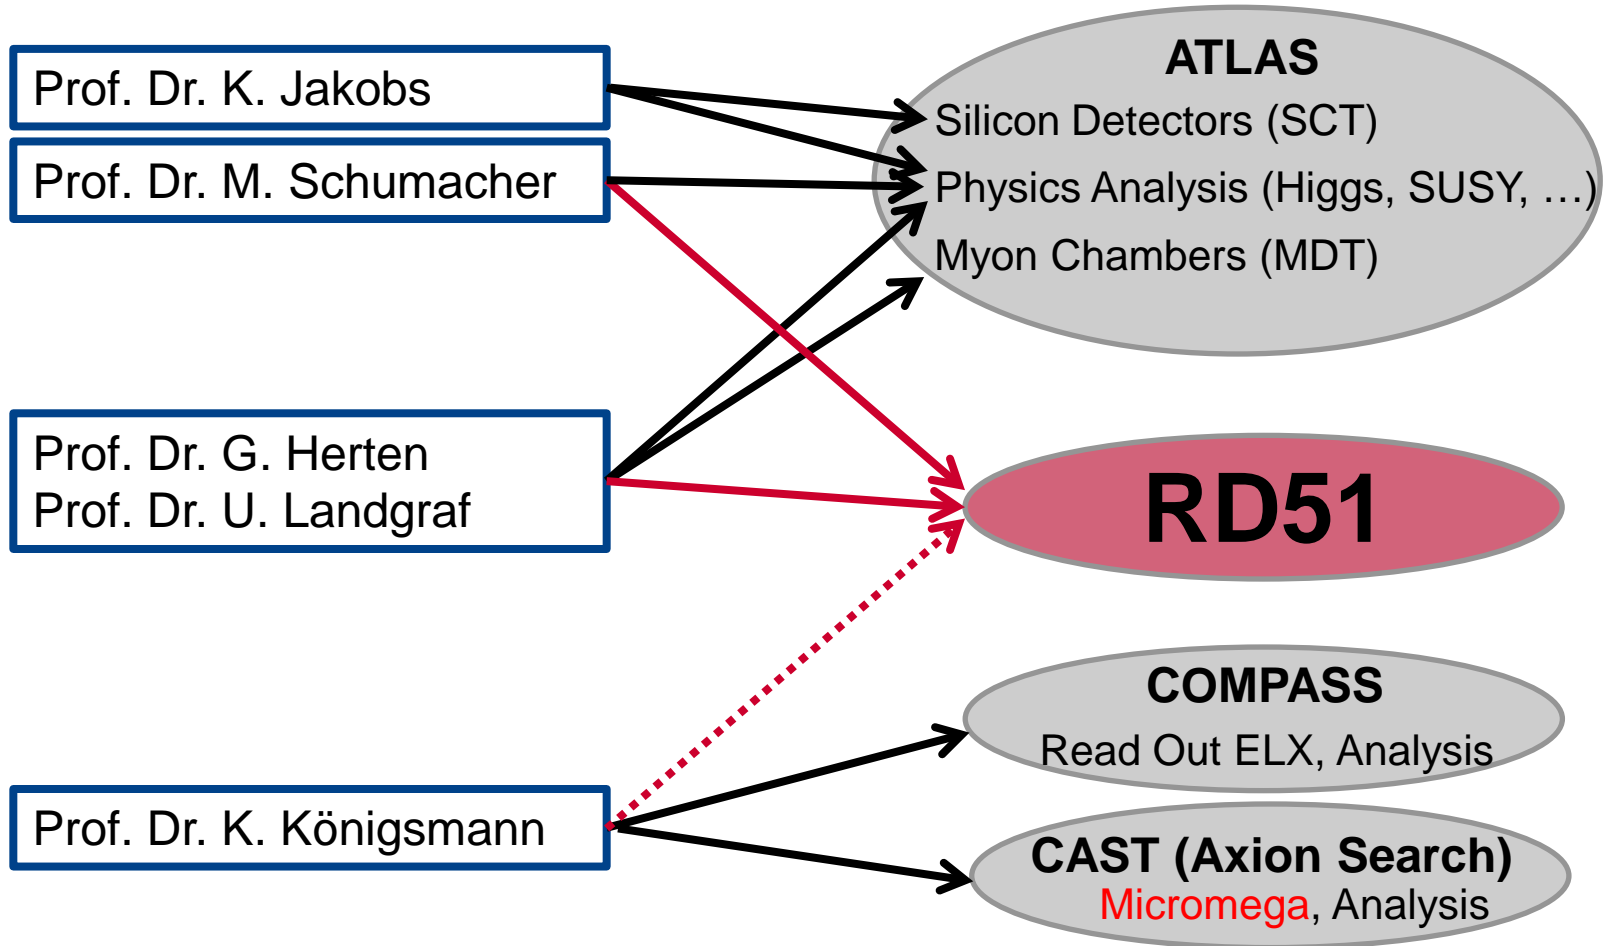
Prof. Dr. K. Jakobs

Prof. Dr. M. Schumacher

Prof. Dr. G. Herten
Prof. Dr. U. Landgraf

Prof. Dr. K. Königsmann

ATLAS
Silicon Detectors (SCT)
Physics Analysis (Higgs, SUSY, …)
Myon Chambers (MDT)

RD51

COMPASS
Read Out ELX, Analysis

CAST (Axion Search)
Micromega, Analysis